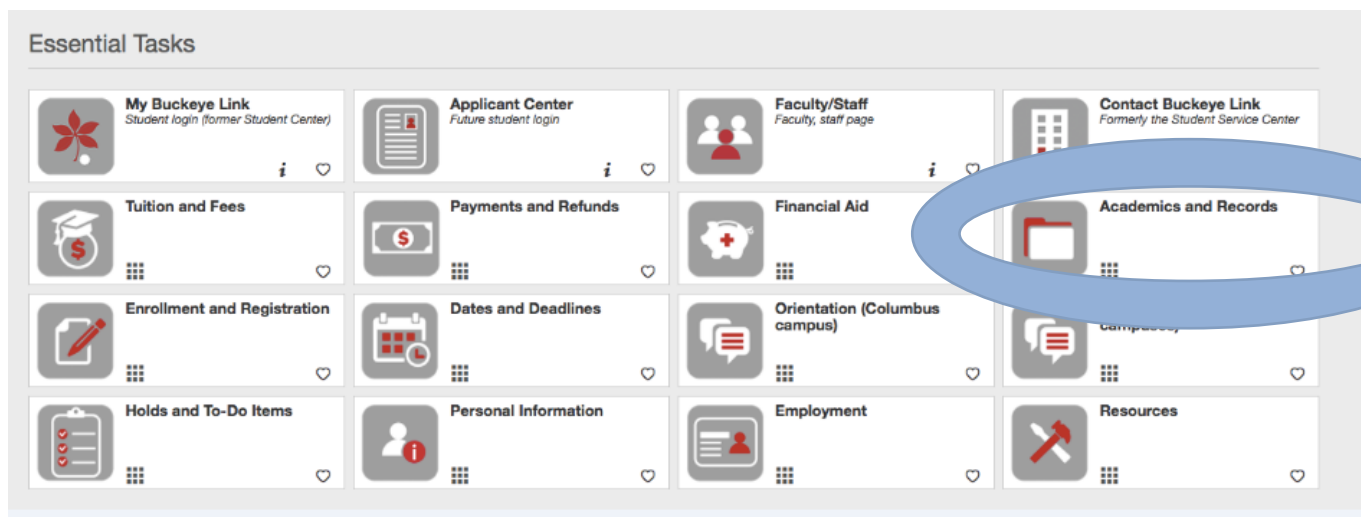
Essential Tasks

My Buckeye Link
Student login (former Student Center)

Applicant Center
Future student login

Faculty/Staff
Faculty, staff page

Contact Buckeye Link
Formerly the Student Service Center

Tuition and Fees

Payments and Refunds

Financial Aid

Academics and Records

Enrollment and Registration

Dates and Deadlines

Orientation (Columbus campus)

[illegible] campuses)

Holds and To-Do Items

Personal Information

Employment

Resources